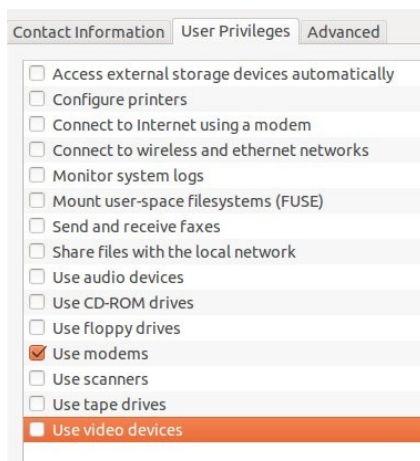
Contact Information | User Privileges | Advanced

Access external storage devices automatically
Configure printers
Connect to Internet using a modem
Connect to wireless and ethernet networks
Monitor system logs
Mount user-space filesystems (FUSE)
Send and receive faxes
Share files with the local network
Use audio devices
Use CD-ROM drives
Use floppy drives
Use modems
Use scanners
Use tape drives
Use video devices